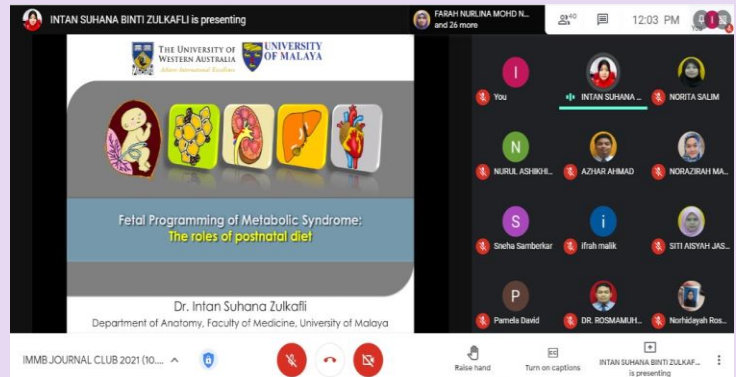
INTAN SUHANA BINTI ZULKAFLI is presenting

FARAH NURLINA MOHD N... and 26 more

40

12:03 PM

THE UNIVERSITY OF WESTERN AUSTRALIA

Achieve International Excellence

UNIVERSITY OF MALAYA

Fetal Programming of Metabolic Syndrome:

The roles of postnatal diet

Dr. Intan Suhana Zulkafli

Department of Anatomy, Faculty of Medicine, University of Malaya

I

You

INTAN SUHANA ...

NORITA SALIM

N

NURUL ASHIKHI...

AZHAR AHMAD

NORAZIRAH MA...

S

Sneha Samberkar

i

ifrah malik

SITI AISYAH JAS...

P

Pamela David

DR. ROSMAMUH...

Norhidayah Ros...

IMMB JOURNAL CLUB 2021 (10....

Raise hand

Turn on captions

INTAN SUHANA BINTI ZULKAF... is presenting